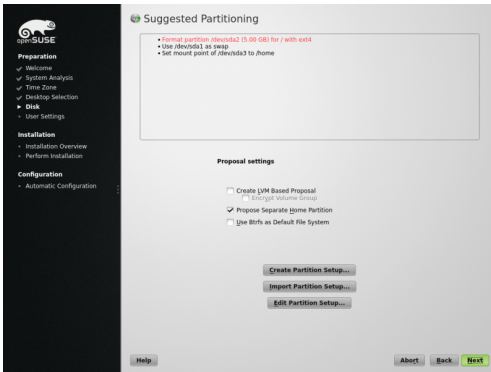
openSUSE

Preparation
Welcome
System Analysis
Time Zone
Desktop Selection
Disk
User Settings

Installation
Installation Overview
Perform Installation

Configuration
Automatic Configuration

Suggested Partitioning

• Format partition /dev/sda2 (5.00 GB) for / with ext4
• Use /dev/sda1 as swap
• Set mount point of /dev/sda3 to /home

Proposal settings

Create LVM Based Proposal
Encrypt Volume Group
Propose Separate Home Partition
Use Btrfs as Default File System

Create Partition Setup...
Import Partition Setup...
Edit Partition Setup...

Help
Abort
Back
Next